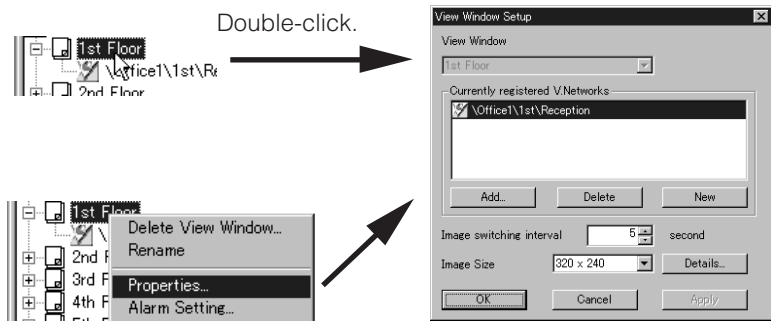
1st Floor
\Office1\1st\Re
2nd Floor

Double-click.

1st Floor
\
2nd F
3rd F
4th F
Delete View Window...
Rename
Properties...
Alarm Setting...

View Window Setup
View Window
1st Floor
Currently registered V.Networks
\Office1\1st\Reception
Add...
Delete
New
Image switching interval
5
second
Image Size
320 x 240
Details...
OK
Cancel
Apply